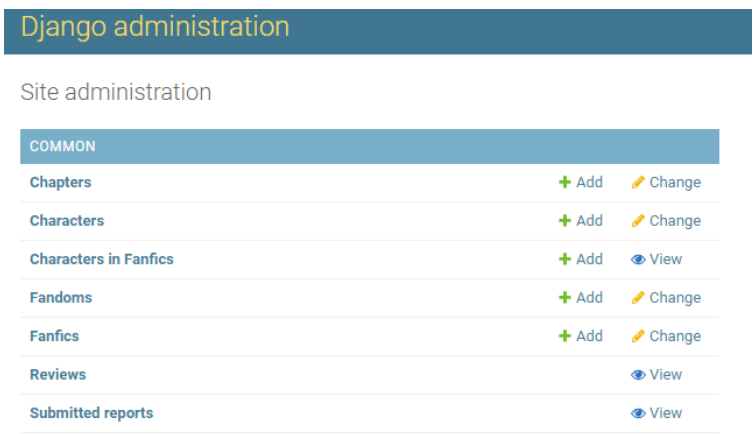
Django administration

Site administration

| COMMON | | |
|---|---|---|
| Chapters | Add | Change |
| Characters | Add | Change |
| Characters in Fanfics | Add | View |
| Fandoms | Add | Change |
| Fanfics | Add | Change |
| Reviews | | View |
| Submitted reports | | View |